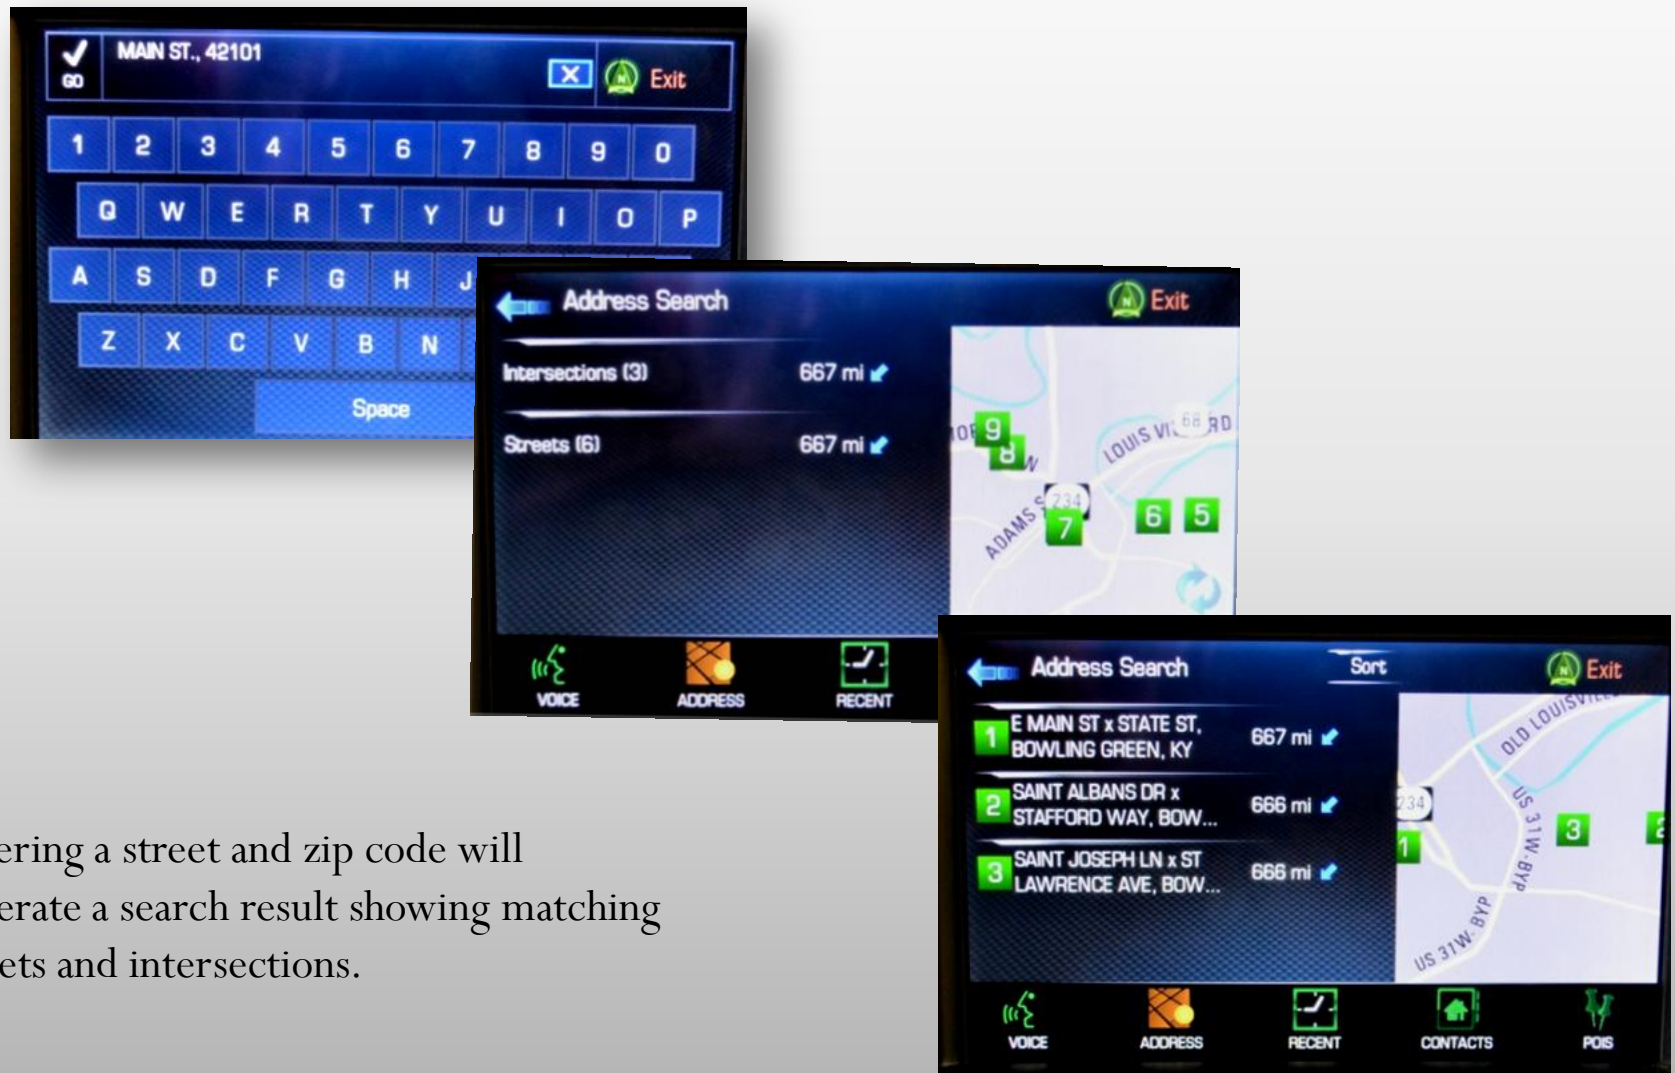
GO
MAIN ST., 42101
Exit

1 2 3 4 5 6 7 8 9 0
Q W E R T Y U I O P
A S D F G H J
Z X C V B N
Space

Address Search
Exit
Intersections (3) 667 mi
Streets (6) 667 mi
9 8 LOUIS VI 68 RD 234 ADAMS S 7 6 5
VOICE ADDRESS RECENT

Address Search
Sort
Exit
1 E MAIN ST x STATE ST, BOWLING GREEN, KY 667 mi
2 SAINT ALBANS DR x STAFFORD WAY, BOW... 666 mi
3 SAINT JOSEPH LN x ST LAWRENCE AVE, BOW... 666 mi
OLD LOUISV 234 US 31W-BYP 3 1 US 31W BYP
VOICE ADDRESS RECENT CONTACTS POIS

ering a street and zip code will erate a search result showing matching ets and intersections.